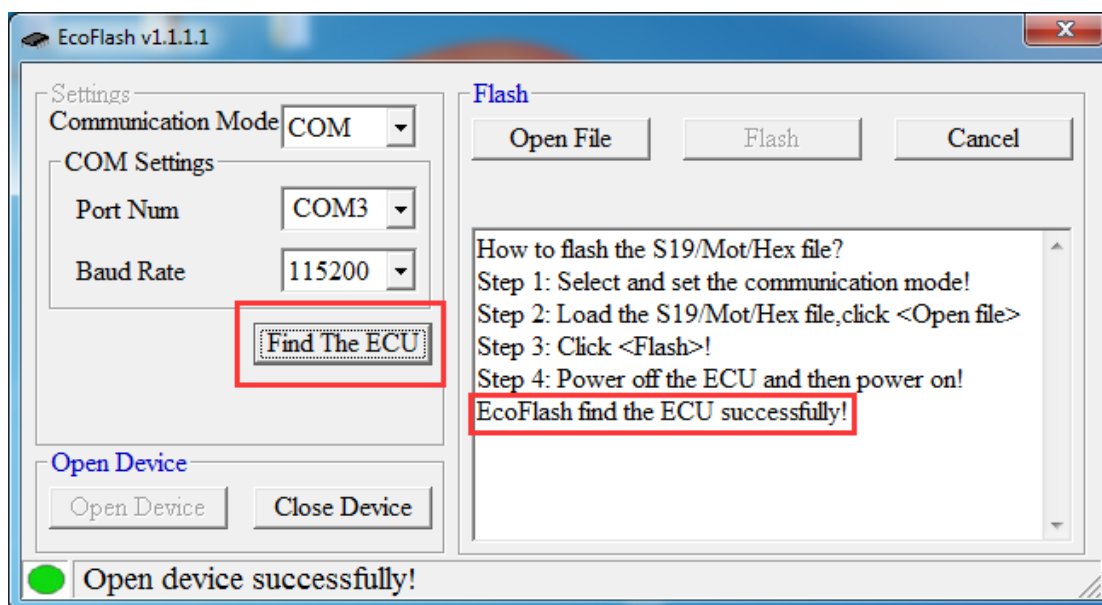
EcoFlash v1.1.1.1

Settings
Communication Mode COM
COM Settings
Port Num COM3
Baud Rate 115200
Find The ECU

Open Device
Open Device
Close Device

Flash
Open File
Flash
Cancel

How to flash the S19/Mot/Hex file?
Step 1: Select and set the communication mode!
Step 2: Load the S19/Mot/Hex file,click <Open file>
Step 3: Click <Flash>!
Step 4: Power off the ECU and then power on!
EcoFlash find the ECU successfully!

Open device successfully!